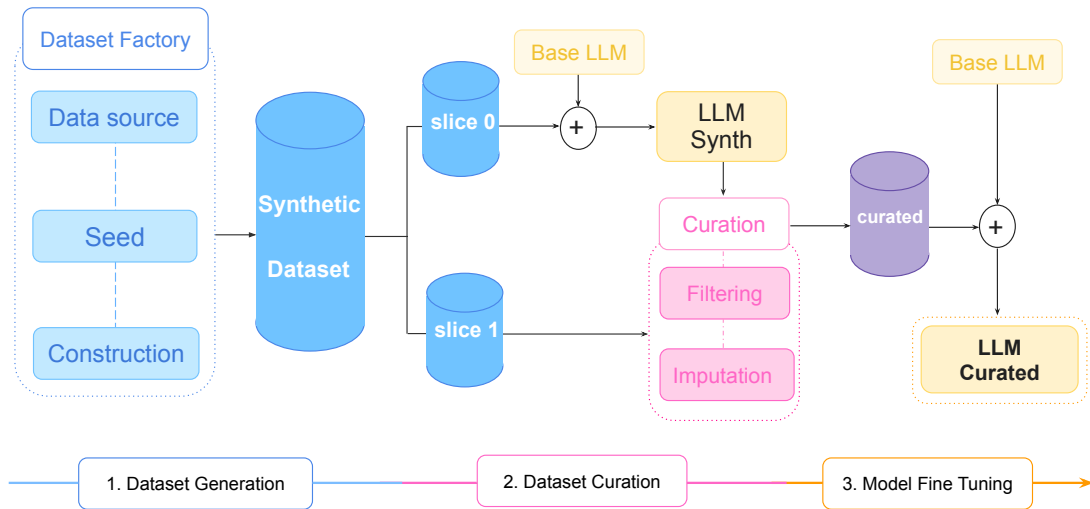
Dataset Factory

Data source

Seed

Construction

Synthetic Dataset

slice 0

slice 1

Base LLM

+

LLM Synth

Curation

Filtering

Imputation

curated

Base LLM

+

LLM Curated

1. Dataset Generation

2. Dataset Curation

3. Model Fine Tuning